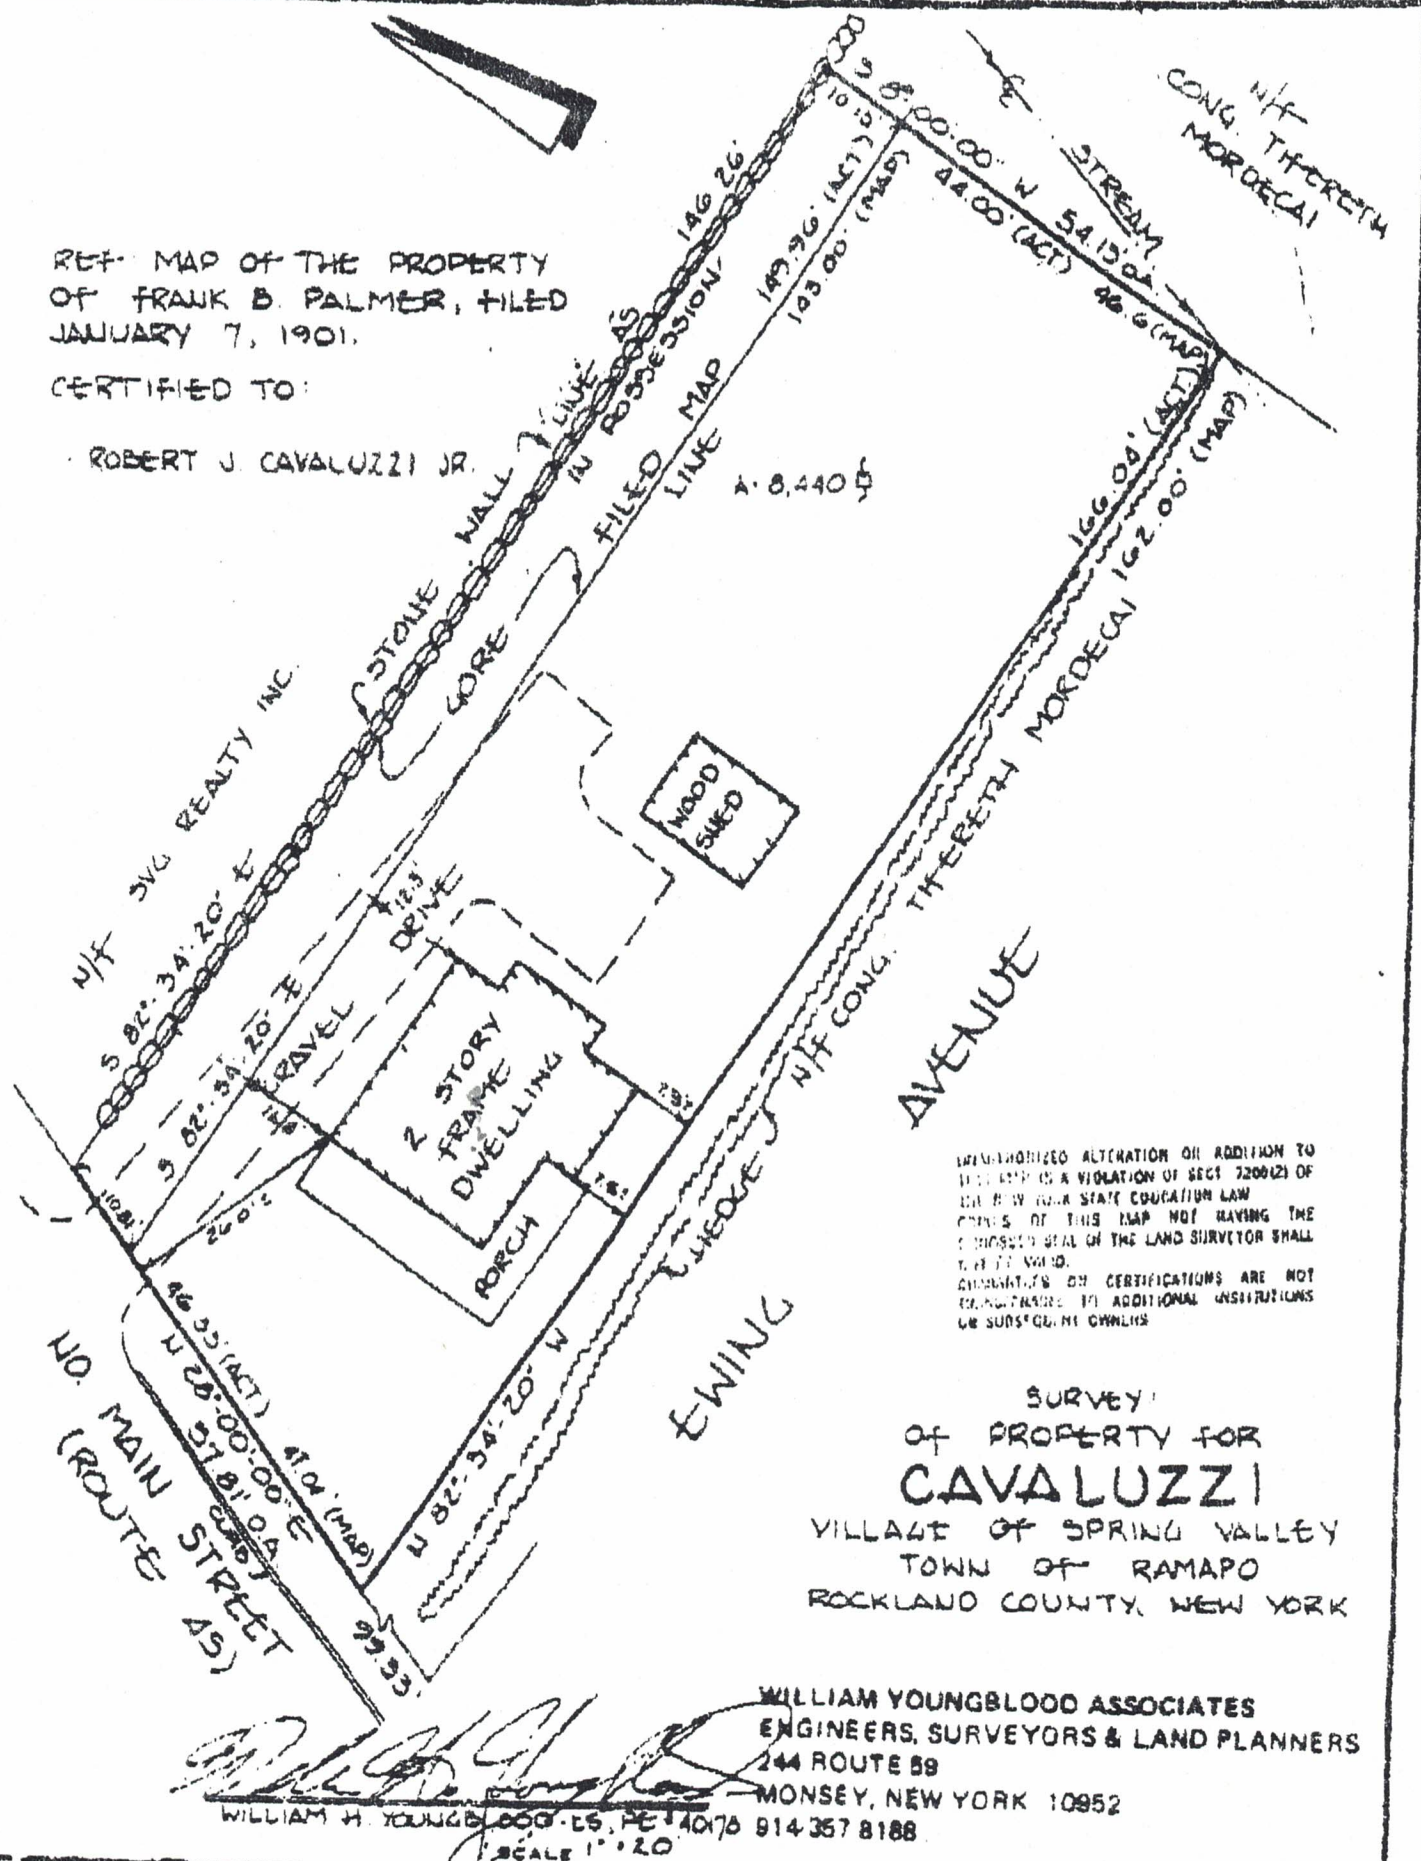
REF. MAP OF THE PROPERTY OF FRANK B. PALMER, FILED JANUARY 7, 1901.

CERTIFIED TO:

ROBERT J. CAVALUZZI JR.

N/F CONG. TIFERETH MORDECAI

STREAM

S 08°00'00" W 54.15' OA

44.00' (ACT)

46.6' (MAP)

10.15

146.26'

STONE WALL LINE AS IN POSSESSION

149.96' (ACT)

143.00' (MAP)

GORE

FILED MAP LINE

A: 8,440 ☐

166.04' (ACT)

162.00' (MAP)

N/F CONG. TIFERETH MORDECAI

N/F SVG REALTY INC.

S 82°34'20" E

S 82°34'20" E

GRAVEL DRIVE

12.3

WOOD SHED

2 STORY FRAME DWELLING

PORCH

7.9

7.6

HEDGE

AVENUE

EWING

10.81

26.0

46.33 (ACT)

N 28°00'00" E

51.81' OA

47.0 (MAP)

N 82°34'20" W

99.33

NO. MAIN STREET (ROUTE 45)

UNAUTHORIZED ALTERATION OR ADDITION TO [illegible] IS A VIOLATION OF SECT. 7209(2) OF THE NEW YORK STATE EDUCATION LAW. COPIES OF THIS MAP NOT HAVING THE EMBOSSED SEAL OF THE LAND SURVEYOR SHALL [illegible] VALID. GUARANTEES OR CERTIFICATIONS ARE NOT TRANSFERABLE TO ADDITIONAL INSTITUTIONS OR SUBSEQUENT OWNERS

SURVEY OF PROPERTY FOR CAVALUZZI
VILLAGE OF SPRING VALLEY
TOWN OF RAMAPO
ROCKLAND COUNTY, NEW YORK

WILLIAM YOUNGBLOOD ASSOCIATES
ENGINEERS, SURVEYORS & LAND PLANNERS
244 ROUTE 59
MONSEY, NEW YORK 10952
914 357 8188

WILLIAM H. YOUNGBLOOD LS, PE 40176

SCALE 1" = 20'